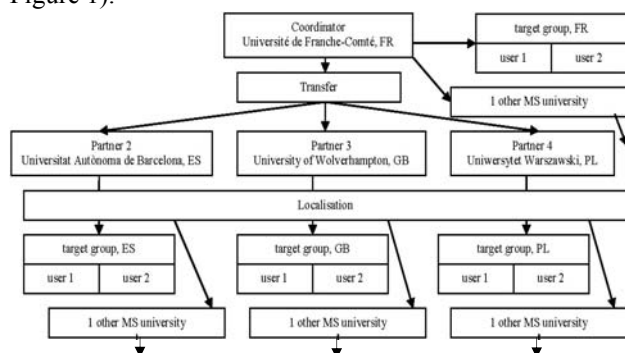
Figure 1).

Coordinator
Université de Franche-Comté, FR

target group, FR

user 1

user 2

Transfer

1 other MS university

Partner 2
Universitat Autònoma de Barcelona, ES

Partner 3
University of Wolverhampton, GB

Partner 4
Uniwersytet Warszawski, PL

Localisation

target group, ES

user 1

user 2

target group, GB

user 1

user 2

target group, PL

user 1

user 2

1 other MS university

1 other MS university

1 other MS university